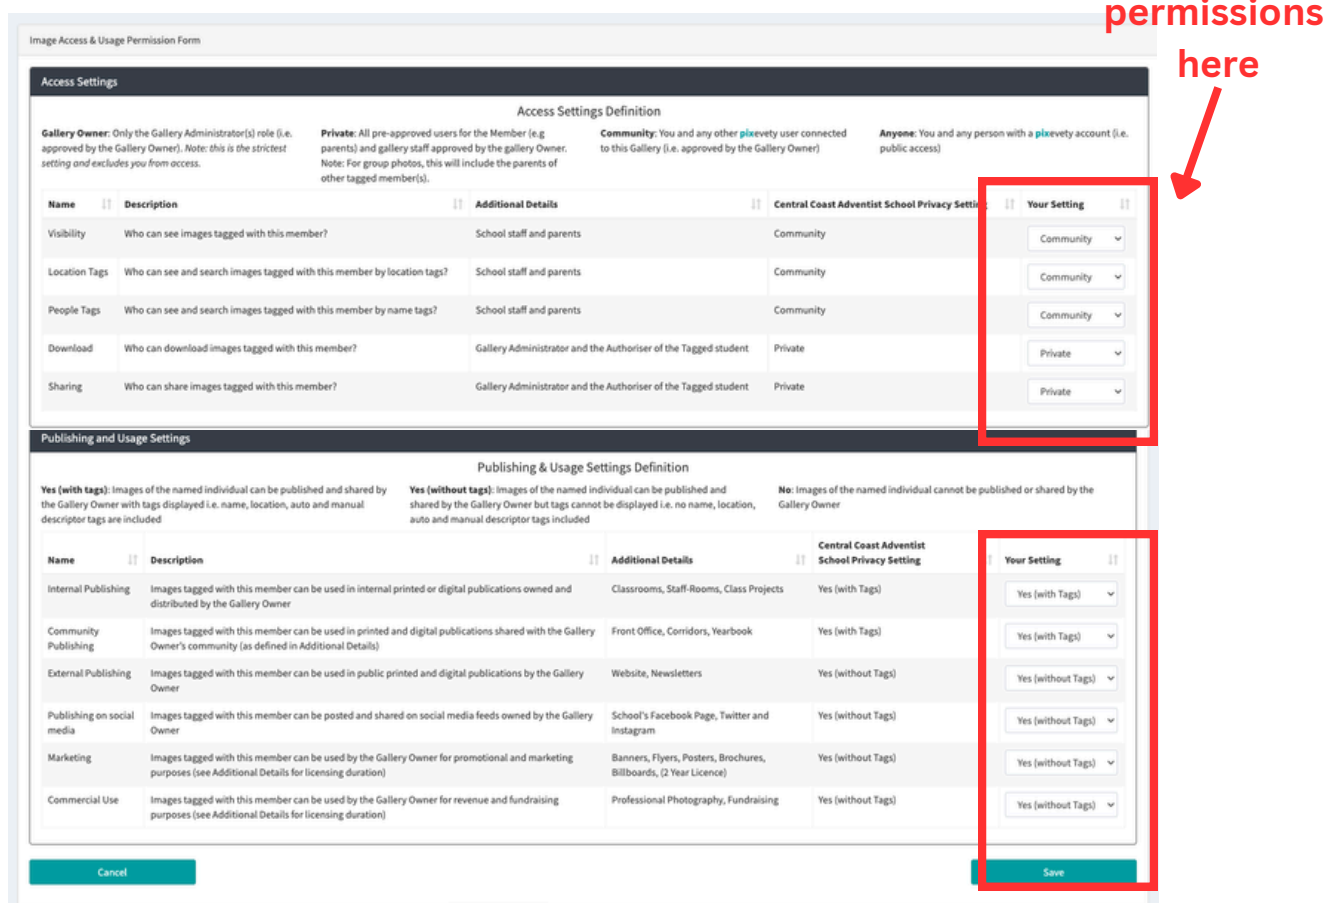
permissions here

Image Access & Usage Permission Form

Access Settings

Access Settings Definition

**Gallery Owner**: Only the Gallery Administrator(s) role (i.e. approved by the Gallery Owner). *Note: this is the strictest setting and excludes you from access.*

**Private**: All pre-approved users for the Member (e.g parents) and gallery staff approved by the gallery Owner. Note: For group photos, this will include the parents of other tagged member(s).

**Community**: You and any other pixevety user connected to this Gallery (i.e. approved by the Gallery Owner)

**Anyone**: You and any person with a pixevety account (i.e. public access)

| Name | Description | Additional Details | Central Coast Adventist School Privacy Setti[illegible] | Your Setting |
|---|---|---|---|---|
| Visibility | Who can see images tagged with this member? | School staff and parents | Community | Community |
| Location Tags | Who can see and search images tagged with this member by location tags? | School staff and parents | Community | Community |
| People Tags | Who can see and search images tagged with this member by name tags? | School staff and parents | Community | Community |
| Download | Who can download images tagged with this member? | Gallery Administrator and the Authoriser of the Tagged student | Private | Private |
| Sharing | Who can share images tagged with this member? | Gallery Administrator and the Authoriser of the Tagged student | Private | Private |

Publishing and Usage Settings

Publishing & Usage Settings Definition

**Yes (with tags)**: Images of the named individual can be published and shared by the Gallery Owner with tags displayed i.e. name, location, auto and manual descriptor tags are included

**Yes (without tags)**: Images of the named individual can be published and shared by the Gallery Owner but tags cannot be displayed i.e. no name, location, auto and manual descriptor tags included

**No**: Images of the named individual cannot be published or shared by the Gallery Owner

| Name | Description | Additional Details | Central Coast Adventist School Privacy Setting | Your Setting |
|---|---|---|---|---|
| Internal Publishing | Images tagged with this member can be used in internal printed or digital publications owned and distributed by the Gallery Owner | Classrooms, Staff-Rooms, Class Projects | Yes (with Tags) | Yes (with Tags) |
| Community Publishing | Images tagged with this member can be used in printed and digital publications shared with the Gallery Owner's community (as defined in Additional Details) | Front Office, Corridors, Yearbook | Yes (with Tags) | Yes (with Tags) |
| External Publishing | Images tagged with this member can be used in public printed and digital publications by the Gallery Owner | Website, Newsletters | Yes (without Tags) | Yes (without Tags) |
| Publishing on social media | Images tagged with this member can be posted and shared on social media feeds owned by the Gallery Owner | School's Facebook Page, Twitter and Instagram | Yes (without Tags) | Yes (without Tags) |
| Marketing | Images tagged with this member can be used by the Gallery Owner for promotional and marketing purposes (see Additional Details for licensing duration) | Banners, Flyers, Posters, Brochures, Billboards, (2 Year Licence) | Yes (without Tags) | Yes (without Tags) |
| Commercial Use | Images tagged with this member can be used by the Gallery Owner for revenue and fundraising purposes (see Additional Details for licensing duration) | Professional Photography, Fundraising | Yes (without Tags) | Yes (without Tags) |

Cancel

Save